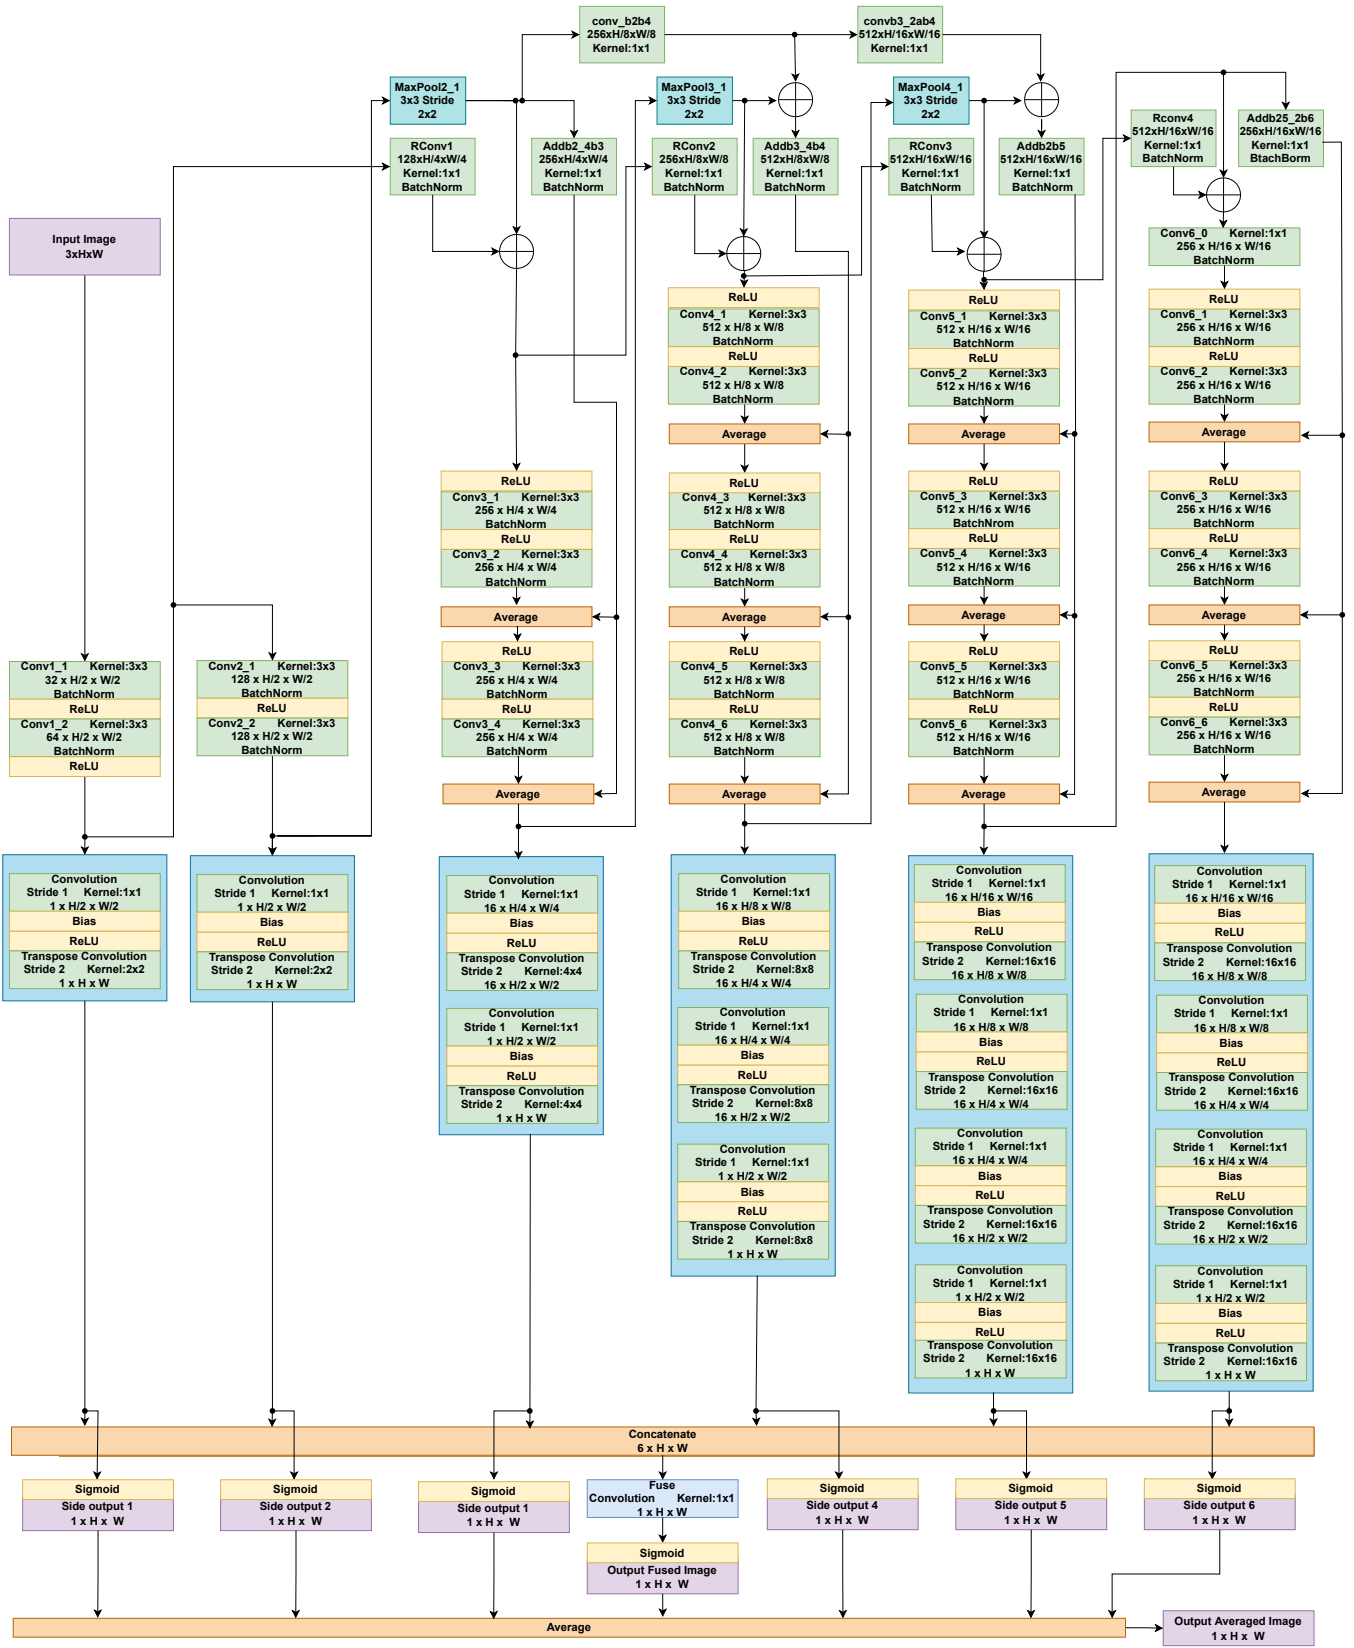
conv_b2b4
256xH/8xW/8
Kernel:1x1

convb3_2ab4
512xH/16xW/16
Kernel:1x1

MaxPool2_1
3x3 Stride
2x2

MaxPool3_1
3x3 Stride
2x2

MaxPool4_1
3x3 Stride
2x2

Rconv4
512xH/16xW/16
Kernel:1x1
BatchNorm

Addb25_2b6
256xH/16xW/16
Kernel:1x1
BtachBorm

RConv1
128xH/4xW/4
Kernel:1x1
BatchNorm

Addb2_4b3
256xH/4xW/4
Kernel:1x1
BatchNorm

RConv2
256xH/8xW/8
Kernel:1x1
BatchNorm

Addb3_4b4
512xH/8xW/8
Kernel:1x1
BatchNorm

RConv3
512xH/16xW/16
Kernel:1x1
BatchNorm

Addb2b5
512xH/16xW/16
Kernel:1x1
BatchNorm

Input Image
3xHxW

Conv6_0 Kernel:1x1
256 x H/16 x W/16
BatchNorm

ReLU
Conv4_1 Kernel:3x3
512 x H/8 x W/8
BatchNorm
ReLU
Conv4_2 Kernel:3x3
512 x H/8 x W/8
BatchNorm

ReLU
Conv5_1 Kernel:3x3
512 x H/16 x W/16
BatchNorm
ReLU
Conv5_2 Kernel:3x3
512 x H/16 x W/16
BatchNorm

ReLU
Conv6_1 Kernel:3x3
256 x H/16 x W/16
BatchNorm
ReLU
Conv6_2 Kernel:3x3
256 x H/16 x W/16
BatchNorm

Average

Average

Average

ReLU
Conv3_1 Kernel:3x3
256 x H/4 x W/4
BatchNorm
ReLU
Conv3_2 Kernel:3x3
256 x H/4 x W/4
BatchNorm

ReLU
Conv4_3 Kernel:3x3
512 x H/8 x W/8
BatchNorm
ReLU
Conv4_4 Kernel:3x3
512 x H/8 x W/8
BatchNorm

ReLU
Conv5_3 Kernel:3x3
512 x H/16 x W/16
BatchNrom
ReLU
Conv5_4 Kernel:3x3
512 x H/16 x W/16
BatchNorm

ReLU
Conv6_3 Kernel:3x3
256 x H/16 x W/16
BatchNorm
ReLU
Conv6_4 Kernel:3x3
256 x H/16 x W/16
BatchNorm

Average

Average

Average

Average

Conv1_1 Kernel:3x3
32 x H/2 x W/2
BatchNorm
ReLU
Conv1_2 Kernel:3x3
64 x H/2 x W/2
BatchNorm
ReLU

Conv2_1 Kernel:3x3
128 x H/2 x W/2
BatchNorm
ReLU
Conv2_2 Kernel:3x3
128 x H/2 x W/2
BatchNorm

ReLU
Conv3_3 Kernel:3x3
256 x H/4 x W/4
BatchNorm
ReLU
Conv3_4 Kernel:3x3
256 x H/4 x W/4
BatchNorm

ReLU
Conv4_5 Kernel:3x3
512 x H/8 x W/8
BatchNorm
ReLU
Conv4_6 Kernel:3x3
512 x H/8 x W/8
BatchNorm

ReLU
Conv5_5 Kernel:3x3
512 x H/16 x W/16
BatchNorm
ReLU
Conv5_6 Kernel:3x3
512 x H/16 x W/16
BatchNorm

ReLU
Conv6_5 Kernel:3x3
256 x H/16 x W/16
BatchNorm
ReLU
Conv6_6 Kernel:3x3
256 x H/16 x W/16
BatchNorm

Average

Average

Average

Average

Average

Convolution
Stride 1 Kernel:1x1
1 x H/2 x W/2
Bias
ReLU
Transpose Convolution
Stride 2 Kernel:2x2
1 x H x W

Convolution
Stride 1 Kernel:1x1
1 x H/2 x W/2
Bias
ReLU
Transpose Convolution
Stride 2 Kernel:2x2
1 x H x W

Convolution
Stride 1 Kernel:1x1
16 x H/4 x W/4
Bias
ReLU
Transpose Convolution
Stride 2 Kernel:4x4
16 x H/2 x W/2

Convolution
Stride 1 Kernel:1x1
1 x H/2 x W/2
Bias
ReLU
Transpose Convolution
Stride 2 Kernel:4x4
1 x H x W

Convolution
Stride 1 Kernel:1x1
16 x H/8 x W/8
Bias
ReLU
Transpose Convolution
Stride 2 Kernel:8x8
16 x H/4 x W/4

Convolution
Stride 1 Kernel:1x1
16 x H/4 x W/4
Bias
ReLU
Transpose Convolution
Stride 2 Kernel:8x8
16 x H/2 x W/2

Convolution
Stride 1 Kernel:1x1
1 x H/2 x W/2
Bias
ReLU
Transpose Convolution
Stride 2 Kernel:8x8
1 x H x W

Convolution
Stride 1 Kernel:1x1
16 x H/16 x W/16
Bias
ReLU
Transpose Convolution
Stride 2 Kernel:16x16
16 x H/8 x W/8

Convolution
Stride 1 Kernel:1x1
16 x H/8 x W/8
Bias
ReLU
Transpose Convolution
Stride 2 Kernel:16x16
16 x H/4 x W/4

Convolution
Stride 1 Kernel:1x1
16 x H/4 x W/4
Bias
ReLU
Transpose Convolution
Stride 2 Kernel:16x16
16 x H/2 x W/2

Convolution
Stride 1 Kernel:1x1
1 x H/2 x W/2
Bias
ReLU
Transpose Convolution
Stride 2 Kernel:16x16
1 x H x W

Convolution
Stride 1 Kernel:1x1
16 x H/16 x W/16
Bias
ReLU
Transpose Convolution
Stride 2 Kernel:16x16
16 x H/8 x W/8

Convolution
Stride 1 Kernel:1x1
16 x H/8 x W/8
Bias
ReLU
Transpose Convolution
Stride 2 Kernel:16x16
16 x H/4 x W/4

Convolution
Stride 1 Kernel:1x1
16 x H/4 x W/4
Bias
ReLU
Transpose Convolution
Stride 2 Kernel:16x16
16 x H/2 x W/2

Convolution
Stride 1 Kernel:1x1
1 x H/2 x W/2
Bias
ReLU
Transpose Convolution
Stride 2 Kernel:16x16
1 x H x W

Concatenate
6 x H x W

Sigmoid
Side output 1
1 x H x W

Sigmoid
Side output 2
1 x H x W

Sigmoid
Side output 1
1 x H x W

Fuse
Convolution Kernel:1x1
1 x H x W

Sigmoid
Side output 4
1 x H x W

Sigmoid
Side output 5
1 x H x W

Sigmoid
Side output 6
1 x H x W

Sigmoid
Output Fused Image
1 x H x W

Average

Output Averaged Image
1 x H x W